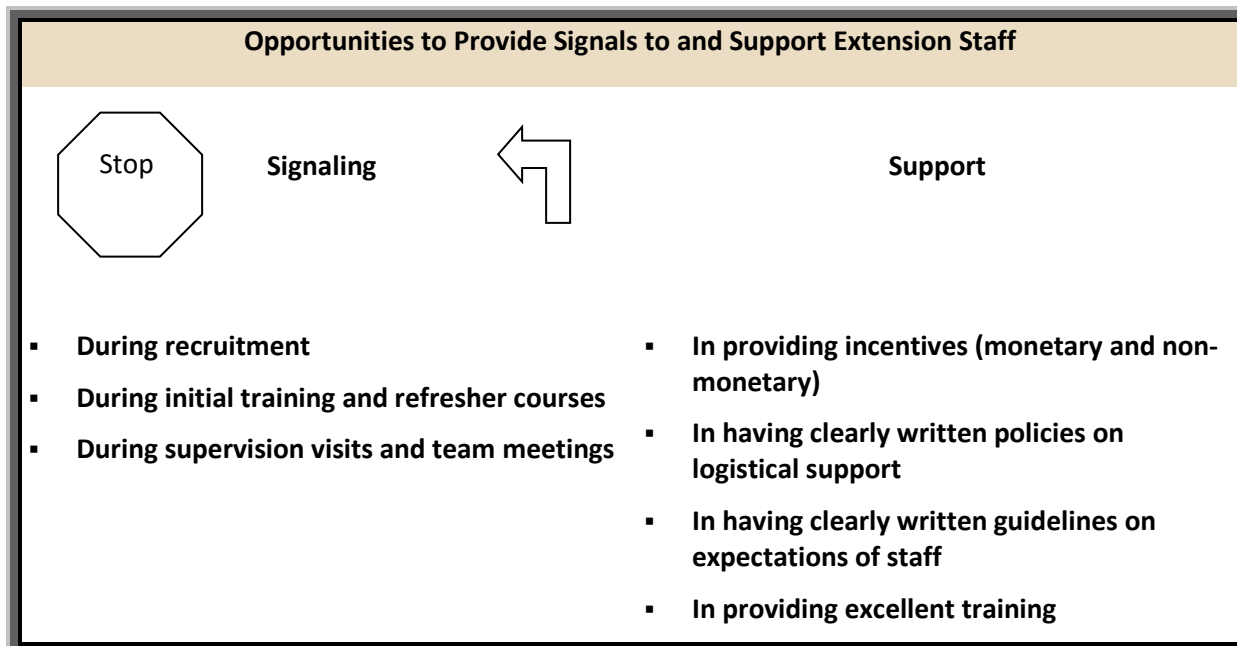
**Opportunities to Provide Signals to and Support Extension Staff**

Stop

**Signaling**

**Support**

- **During recruitment**
- **During initial training and refresher courses**
- **During supervision visits and team meetings**

- **In providing incentives (monetary and non-monetary)**
- **In having clearly written policies on logistical support**
- **In having clearly written guidelines on expectations of staff**
- **In providing excellent training**